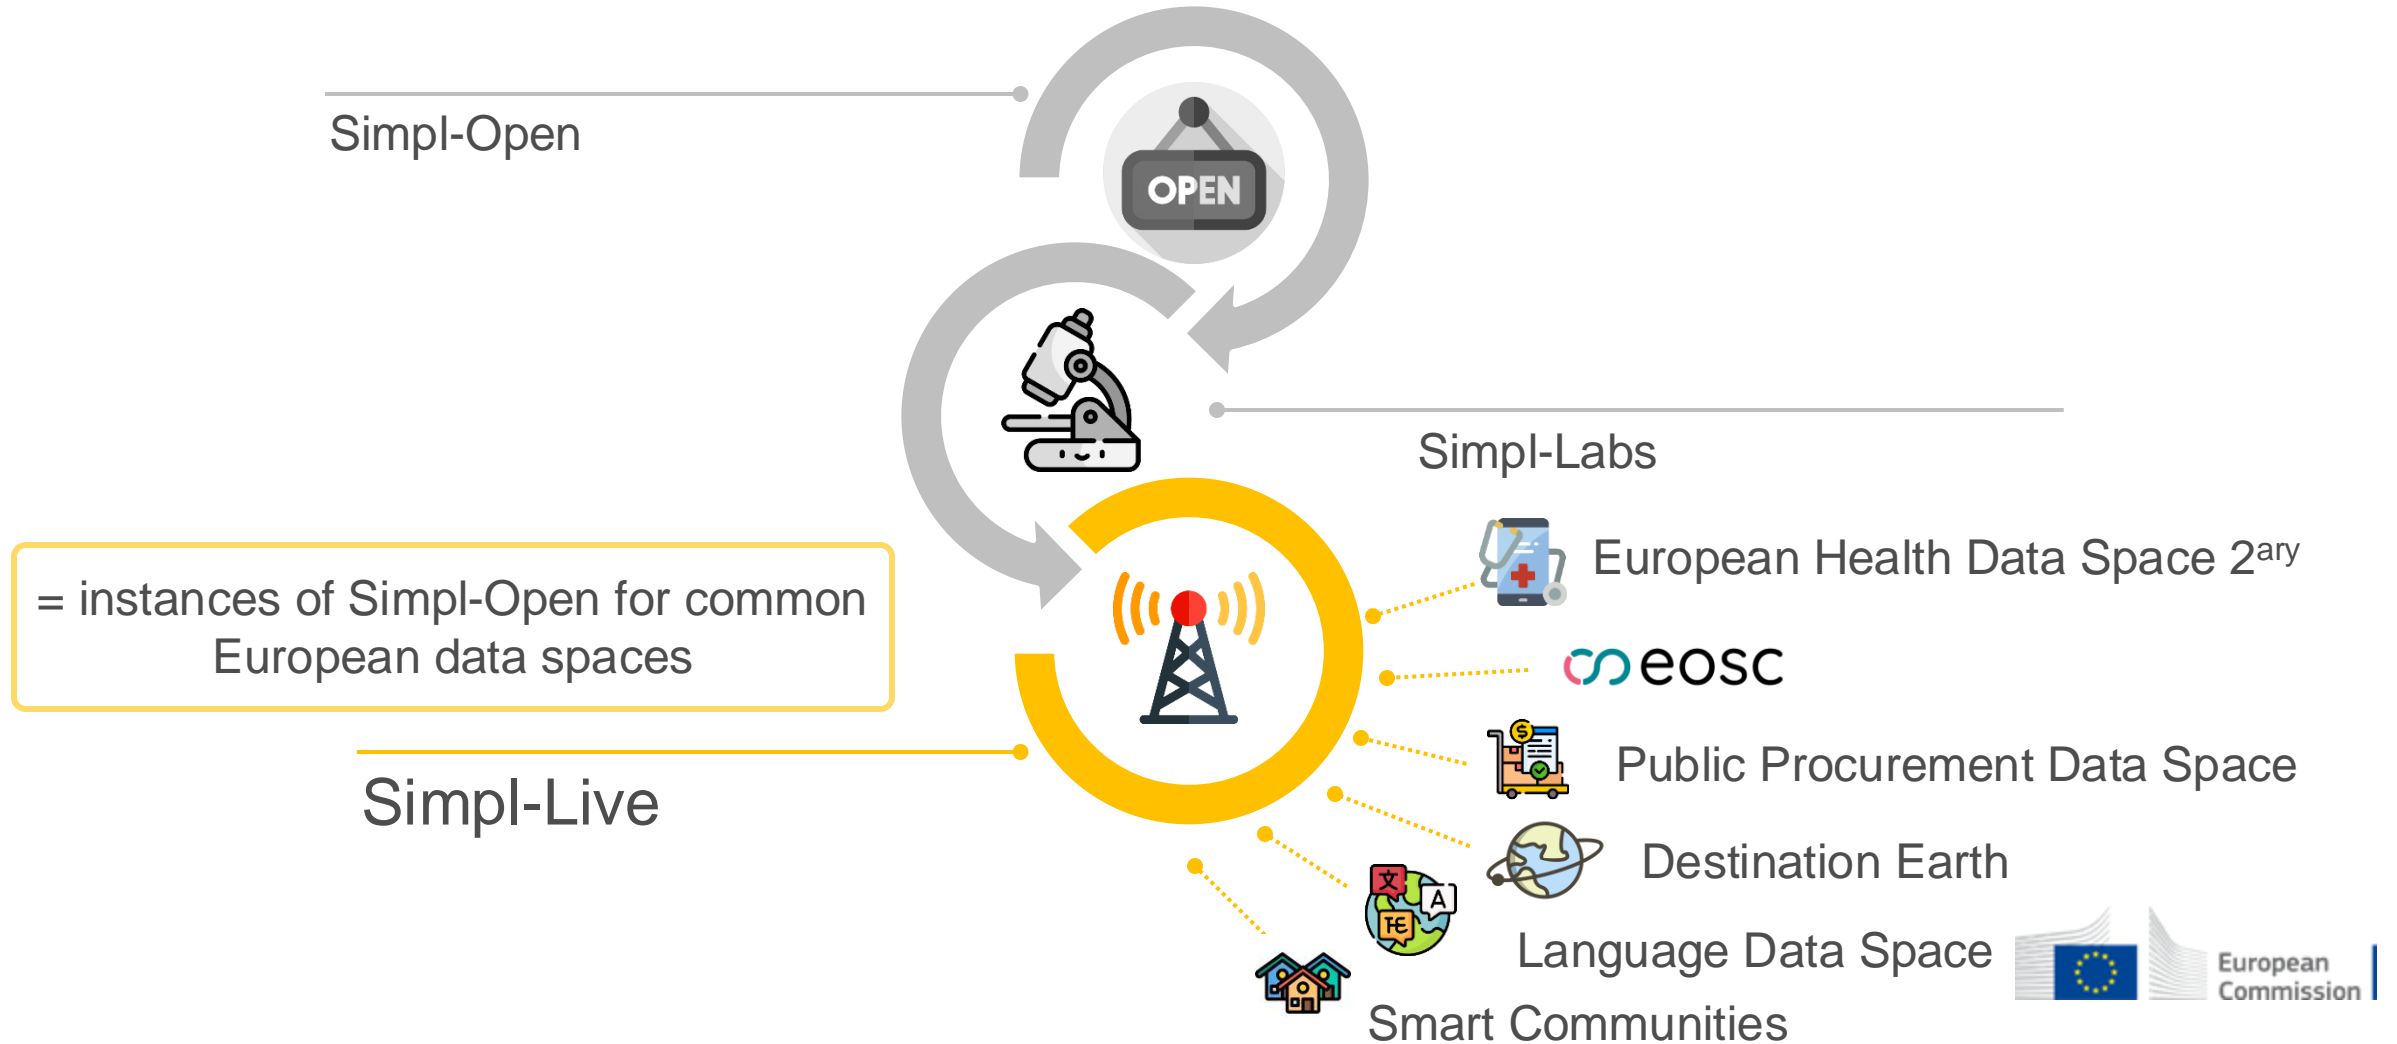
Simpl-Open

OPEN

Simpl-Labs

= instances of Simpl-Open for common European data spaces

Simpl-Live

European Health Data Space 2$^{ary}$

eosc

Public Procurement Data Space

Destination Earth

Language Data Space

Smart Communities

European Commission